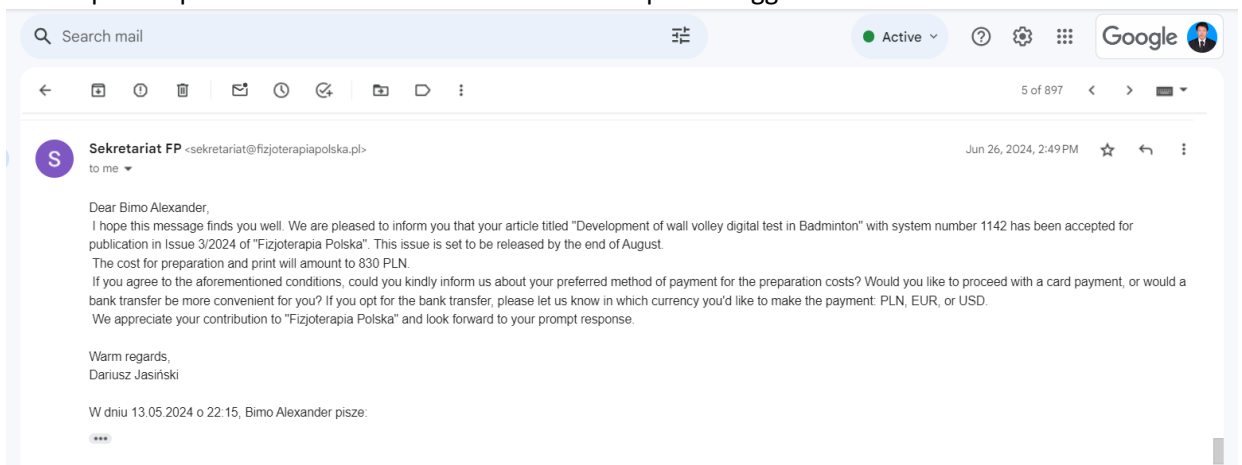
Search mail

Active

Google

5 of 897

Sekretariat FP <sekretariat@fizjoterapiapolska.pl>
to me

Jun 26, 2024, 2:49 PM

Dear Bimo Alexander,
I hope this message finds you well. We are pleased to inform you that your article titled "Development of wall volley digital test in Badminton" with system number 1142 has been accepted for publication in Issue 3/2024 of "Fizjoterapia Polska". This issue is set to be released by the end of August.
The cost for preparation and print will amount to 830 PLN.
If you agree to the aforementioned conditions, could you kindly inform us about your preferred method of payment for the preparation costs? Would you like to proceed with a card payment, or would a bank transfer be more convenient for you? If you opt for the bank transfer, please let us know in which currency you'd like to make the payment: PLN, EUR, or USD.
We appreciate your contribution to "Fizjoterapia Polska" and look forward to your prompt response.

Warm regards,
Dariusz Jasiński

W dniu 13.05.2024 o 22:15, Bimo Alexander pisze: